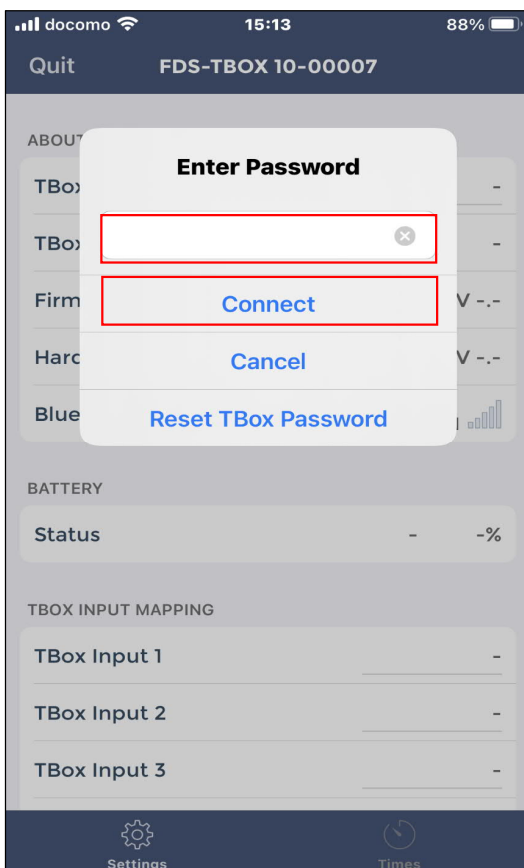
docomo 15:13 88%

Quit FDS-TBOX 10-00007

ABOUT

TBox -

TBox -

Firm V -.-

Hard V -.-

Blue

Enter Password

Connect

Cancel

Reset TBox Password

BATTERY

Status - -%

TBOX INPUT MAPPING

TBox Input 1 -

TBox Input 2 -

TBox Input 3 -

Settings Times